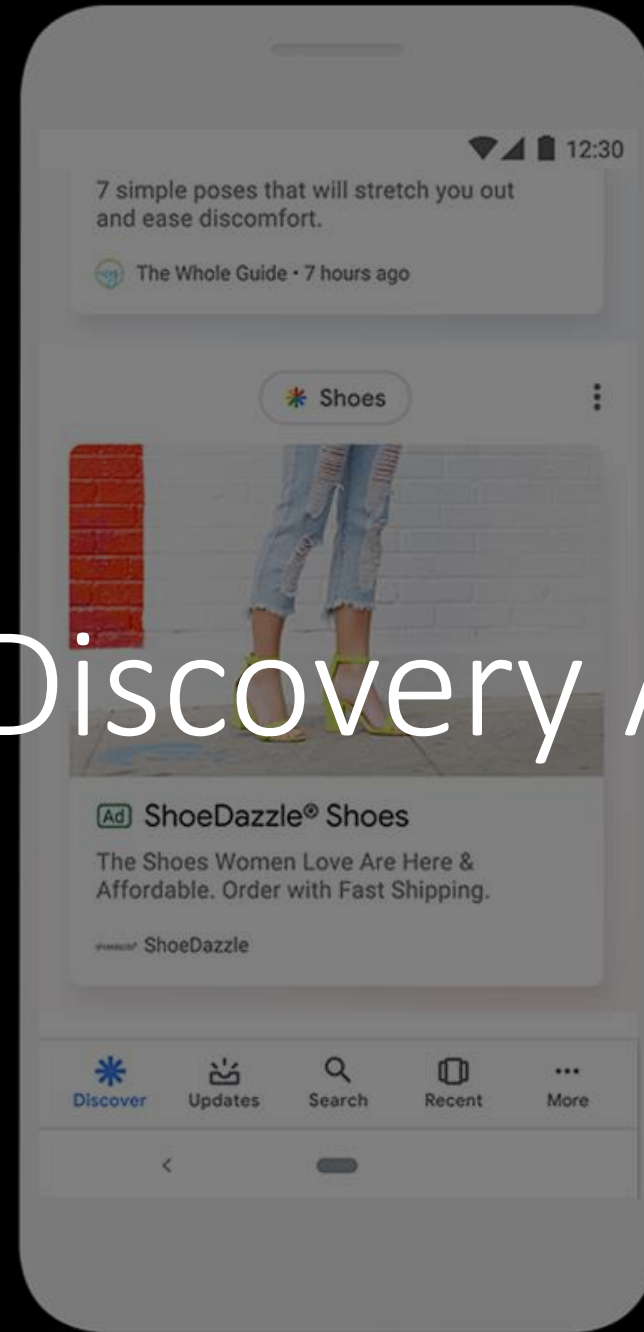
12:30

7 simple poses that will stretch you out and ease discomfort.

The Whole Guide • 7 hours ago

Shoes

Discovery A

Ad ShoeDazzle® Shoes

The Shoes Women Love Are Here & Affordable. Order with Fast Shipping.

ShoeDazzle

Discover Updates Search Recent More